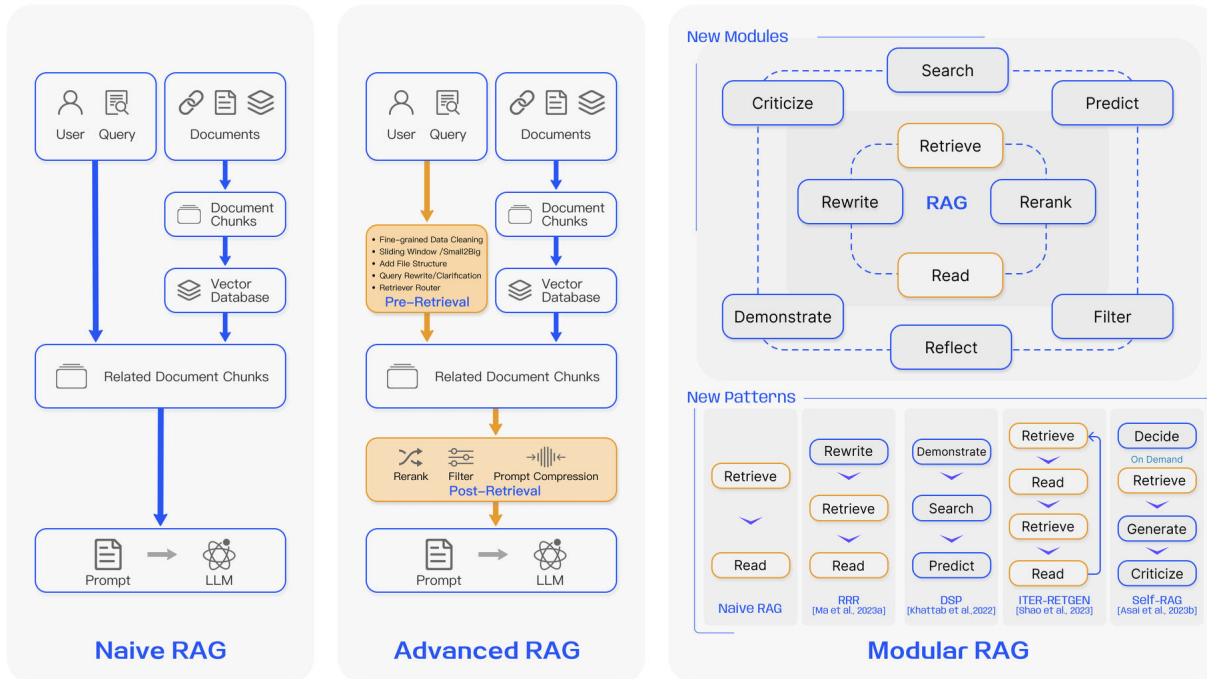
User Query

Documents

Document Chunks

Vector Database

Related Document Chunks

Prompt LLM

Naive RAG

User Query

Documents

- Fine-grained Data Cleaning
- Sliding Window /Small2Big
- Add File Structure
- Query Rewrite/Clarification
- Retriever Router

Pre-Retrieval

Document Chunks

Vector Database

Related Document Chunks

Rerank Filter Prompt Compression

Post-Retrieval

Prompt LLM

Advanced RAG

New Modules

Search

Criticize

Predict

Retrieve

Rewrite

RAG

Rerank

Read

Demonstrate

Filter

Reflect

New Patterns

Retrieve

Read

Naive RAG

Rewrite

Retrieve

Read

RRR
[Ma et al., 2023a]

Demonstrate

Search

Predict

DSP
[Khattab et al.,2022]

Retrieve

Read

Retrieve

Read

ITER-RETGEN
[Shao et al., 2023]

Decide

On Demand

Retrieve

Generate

Criticize

Self-RAG
[Asai et al., 2023b]

Modular RAG